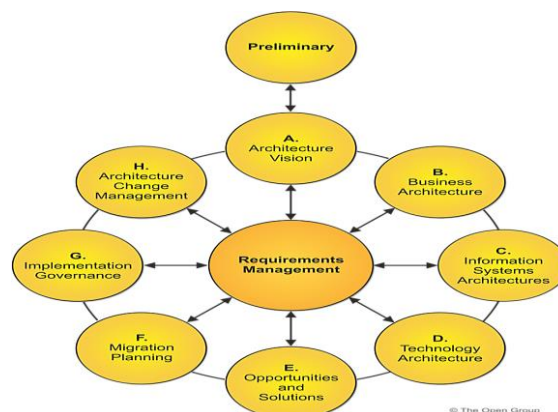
Preliminary

A.
Architecture
Vision

H.
Architecture
Change
Management

B.
Business
Architecture

G.
Implementation
Governance

Requirements
Management

C.
Information
Systems
Architectures

F.
Migration
Planning

D.
Technology
Architecture

E.
Opportunities
and
Solutions

© The Open Group